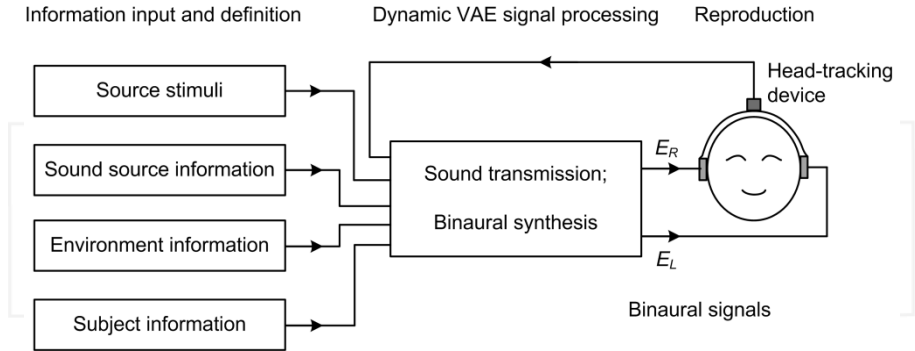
Information input and definition

Dynamic VAE signal processing

Reproduction

Source stimuli

Head-tracking device

Sound source information

Sound transmission;

Binaural synthesis

$E_R$

Environment information

$E_L$

Subject information

Binaural signals